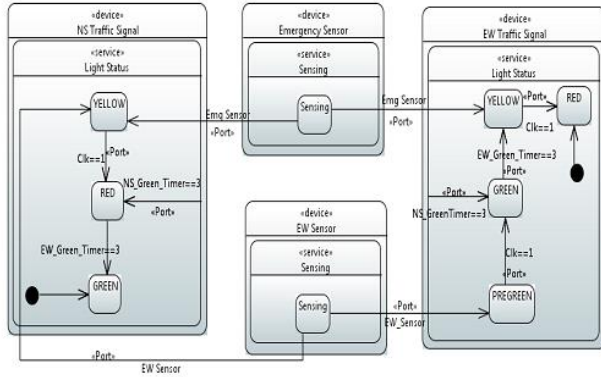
«device»
NS Traffic Signal

«service»
Light Status

YELLOW

Clk==1

«Port»

RED

NS_Green_Timer==3

«Port»

EW_Green_Timer==3

GREEN

«device»
Emergency Sensor

«service»
Sensing

Sensing

Emg Sensor

«Port»

Emg Sensor

«Port»

«device»
EW Sensor

«service»
Sensing

Sensing

«Port»

EW_Sensor

«Port»

EW Sensor

«device»
EW Traffic Signal

«service»
Light Status

YELLOW

«Port»

RED

Clk==1

EW_Green_Timer==3

«Port»

«Port»

GREEN

NS_GreenTimer==3

Clk==1

«Port»

PREGREEN